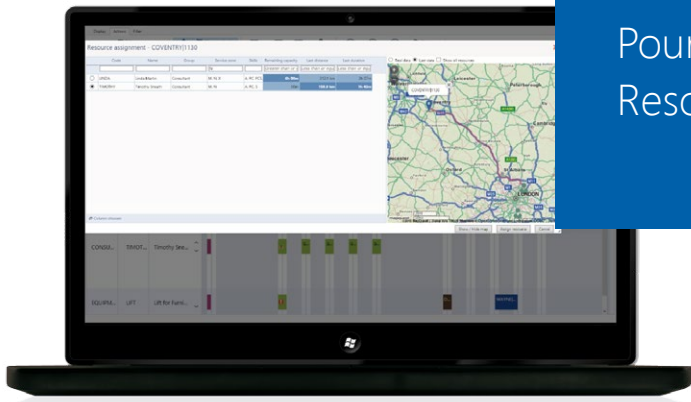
Pour
Reso

Resource assignment - COVENTRY0130

Code | Name | Group | Service zone | Skills | Remaining capacity | Last distance | Last duration

LINDA | Linda Martin | Consultant

TIMOTHY | Timothy Snaith | Consultant

COVENTRY0130

LONDON

CONSU... EMATI... Timothy Sea...

EQUIPM... LIFT Lift for Furni...